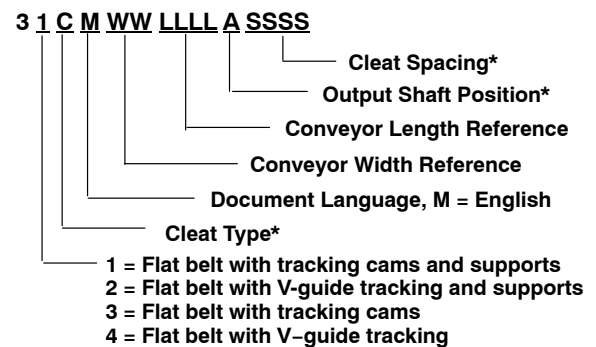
3 1 C M WW LLLL A SSSS

Cleat Spacing*

Output Shaft Position*

Conveyor Length Reference

Conveyor Width Reference

Document Language, M = English

Cleat Type*

1 = Flat belt with tracking cams and supports
2 = Flat belt with V-guide tracking and supports
3 = Flat belt with tracking cams
4 = Flat belt with V–guide tracking